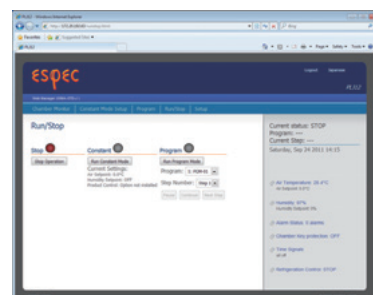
PLSLC - Windows Internet Explorer

Favorites

Suggested Sites

Bing

Page

Safety

Tools

ESPEC

Logout

Operator

PLSLC

Chamber Monitor

Constant Mode Setup

Program

Run/Stop

Setup

Run/Stop

Stop

Stop Operation

Constant

Run Constant Mode

Current Settings:

Program

Run Program Mode

Program:

Step Number:

Current status: STOP

Program: ---

Current Step: ---

Saturday, Sep 24 2011 14:15

Air Temperature: 20.4°C

Humidity: 47%

Alarm Status: 0 alarms

Chamber box protection: OFF

Time Signals

Refrigeration Control: STOP